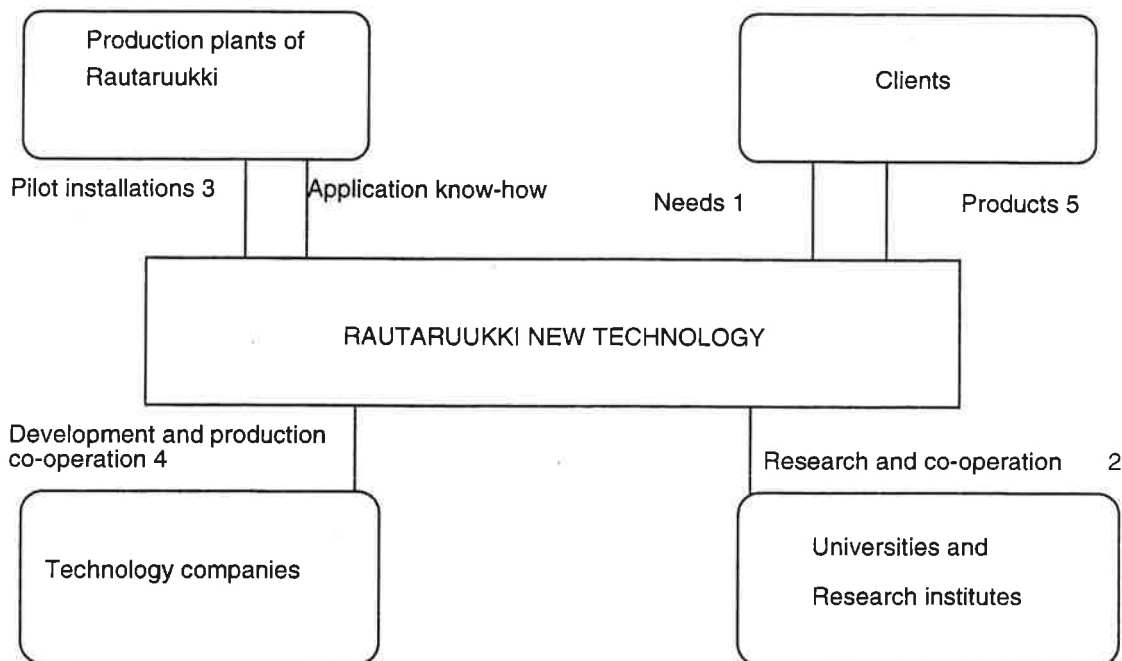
Production plants of Rautaruukki

Clients

Pilot installations 3

Application know-how

Needs 1

Products 5

RAUTARUUKKI NEW TECHNOLOGY

Development and production co-operation 4

Research and co-operation 2

Technology companies

Universities and Research institutes